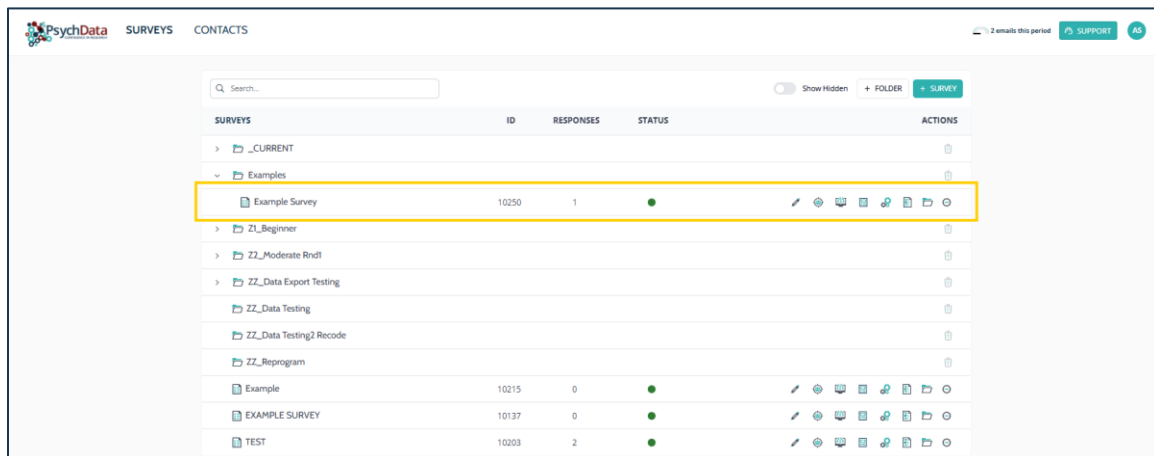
PsychData SURVEYS CONTACTS

2 emails this period SUPPORT AS

Search...

Show Hidden + FOLDER + SURVEY

| SURVEYS | ID | RESPONSES | STATUS | ACTIONS |
|---|---|---|---|---|
| _CURRENT | | | | |
| Examples | | | | |
| Example Survey | 10250 | 1 | | |
| Z1_Beginner | | | | |
| Z2_Moderate Rnd1 | | | | |
| ZZ_Data Export Testing | | | | |
| ZZ_Data Testing | | | | |
| ZZ_Data Testing2 Recode | | | | |
| ZZ_Reprogram | | | | |
| Example | 10215 | 0 | | |
| EXAMPLE SURVEY | 10137 | 0 | | |
| TEST | 10203 | 2 | | |